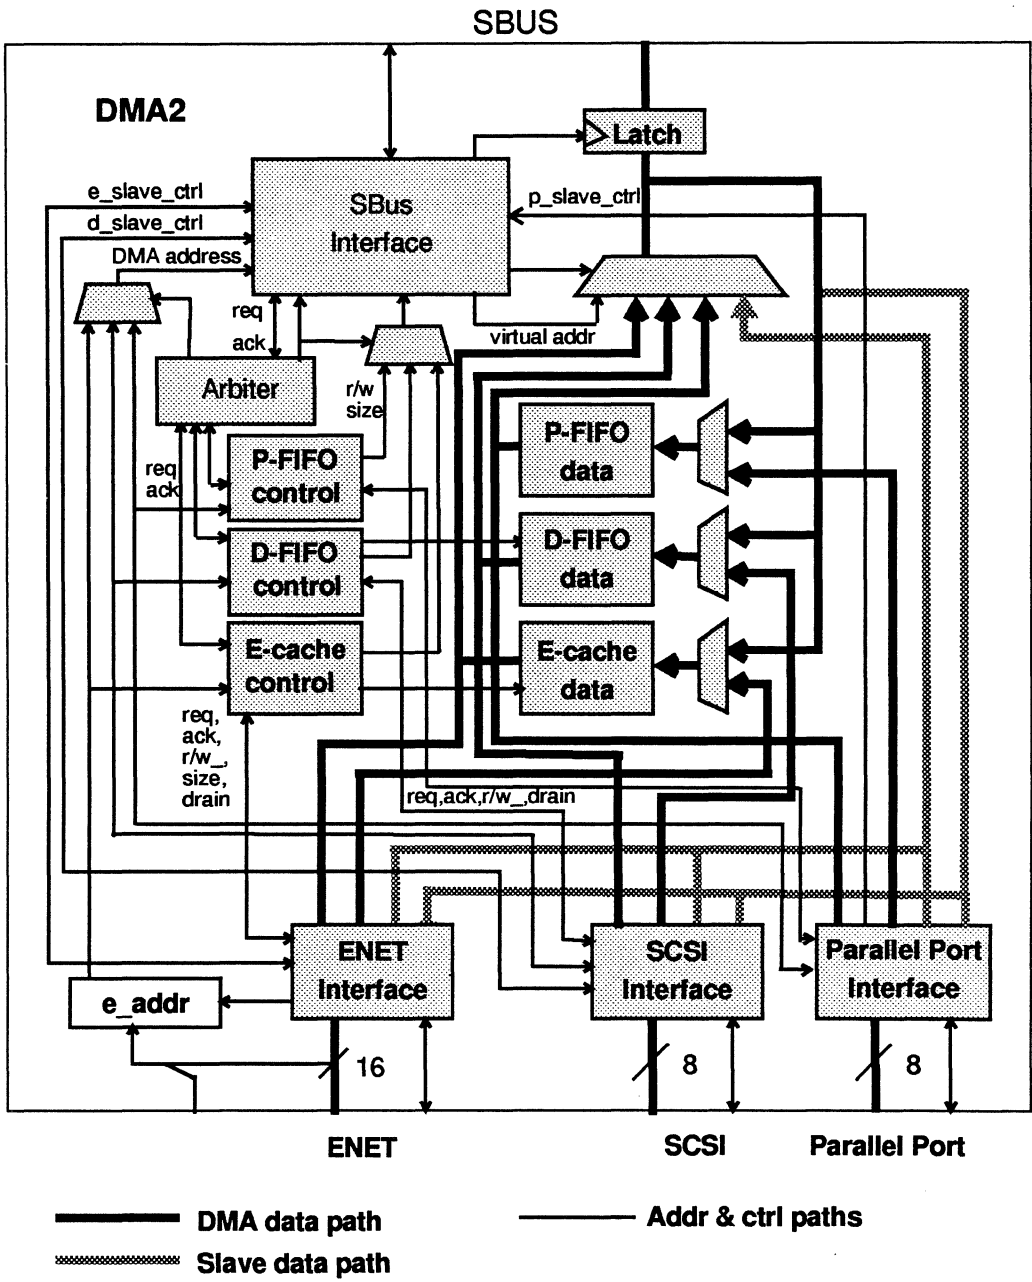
SBUS

DMA2

Latch

e_slave_ctrl

d_slave_ctrl

SBus Interface

p_slave_ctrl

DMA address

req

ack

virtual addr

Arbiter

r/w size

req ack

P-FIFO control

P-FIFO data

D-FIFO control

D-FIFO data

E-cache control

E-cache data

req, ack, r/w_, size, drain

req,ack,r/w_,drain

ENET Interface

SCSI Interface

Parallel Port Interface

e_addr

16

8

8

ENET

SCSI

Parallel Port

DMA data path

Addr & ctrl paths

Slave data path